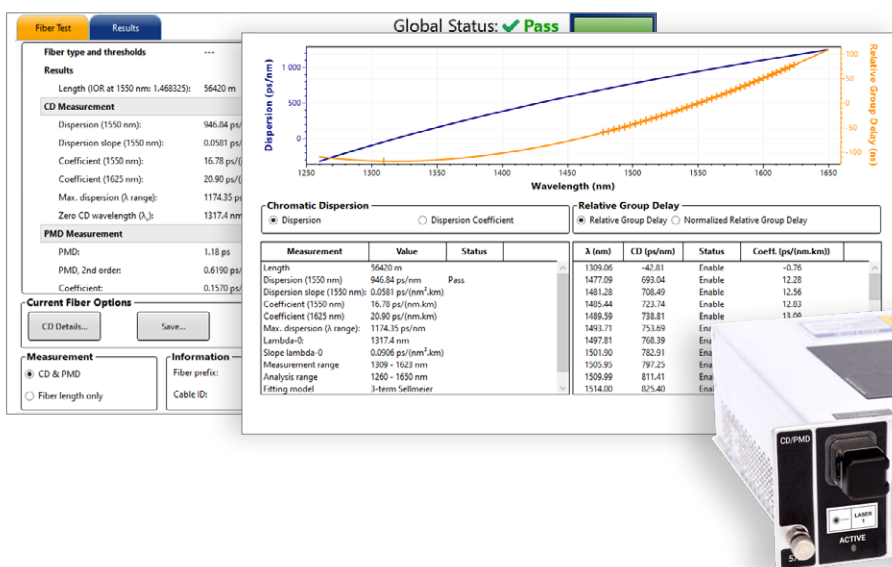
Fiber Test
Results
Global Status: Pass

Fiber type and thresholds ---
Results
Length (IOR at 1550 nm: 1.468325): 56420 m
CD Measurement
Dispersion (1550 nm): 946.84 ps/
Dispersion slope (1550 nm): 0.0581 ps/
Coefficient (1550 nm): 16.78 ps/(
Coefficient (1625 nm): 20.90 ps/(
Max. dispersion (λ range): 1174.35 ps
Zero CD wavelength ($λ_0$): 1317.4 nm
PMD Measurement
PMD: 1.18 ps
PMD, 2nd order: 0.6190 ps
Coefficient: 0.1570 ps

Current Fiber Options
CD Details...
Save...

Measurement
CD & PMD
Fiber length only

Information
Fiber prefix:
Cable ID:

Dispersion (ps/nm)
1 000
500
0
Relative Group Delay (ns)
100
50
0
-50
-100
1250 1300 1350 1400 1450 1500 1550 1600 1650
Wavelength (nm)

Chromatic Dispersion
Dispersion
Dispersion Coefficient

Relative Group Delay
Relative Group Delay
Normalized Relative Group Delay

| Measurement | Value | Status |
|---|---|---|
| Length | 56420 m | |
| Dispersion (1550 nm) | 946.84 ps/nm | Pass |
| Dispersion slope (1550 nm): | 0.0581 ps/(nm².km) | |
| Coefficient (1550 nm) | 16.78 ps/(nm.km) | |
| Coefficient (1625 nm) | 20.90 ps/(nm.km) | |
| Max. dispersion (λ range): | 1174.35 ps/nm | |
| Lambda-0: | 1317.4 nm | |
| Slope lambda-0 | 0.0906 ps/(nm².km) | |
| Measurement range | 1309 - 1623 nm | |
| Analysis range | 1260 - 1650 nm | |
| Fitting model | 3-term Sellmeier | |

| λ (nm) | CD (ps/nm) | Status | Coeff. (ps/(nm.km)) |
|---|---|---|---|
| 1309.06 | -42.81 | Enable | -0.76 |
| 1477.09 | 693.04 | Enable | 12.28 |
| 1481.28 | 708.49 | Enable | 12.56 |
| 1485.44 | 723.74 | Enable | 12.83 |
| 1489.59 | 738.81 | Enable | 13.09 |
| 1493.71 | 753.69 | Ena | |
| 1497.81 | 768.39 | Ena | |
| 1501.90 | 782.91 | Ena | |
| 1505.95 | 797.25 | Ena | |
| 1509.99 | 811.41 | Ena | |
| 1514.00 | 825.40 | Ena | |

CD/PMD
LASER 1
ACTIVE
57